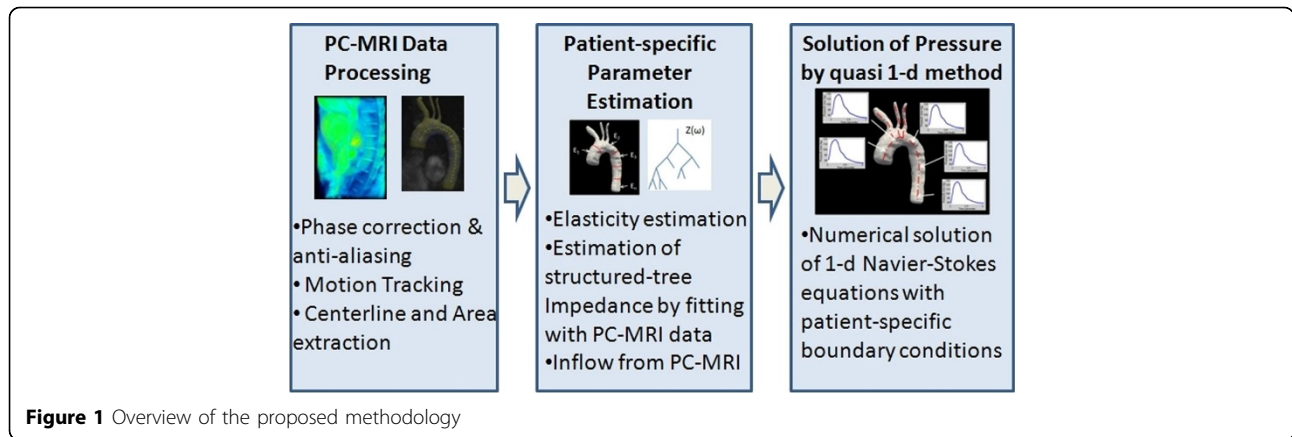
PC-MRI Data Processing

•Phase correction & anti-aliasing
• Motion Tracking
• Centerline and Area extraction

Patient-specific Parameter Estimation

Z(ω)

•Elasticity estimation
•Estimation of structured-tree Impedance by fitting with PC-MRI data
•Inflow from PC-MRI

Solution of Pressure by quasi 1-d method

•Numerical solution of 1-d Navier-Stokes equations with patient-specific boundary conditions

Figure 1 Overview of the proposed methodology